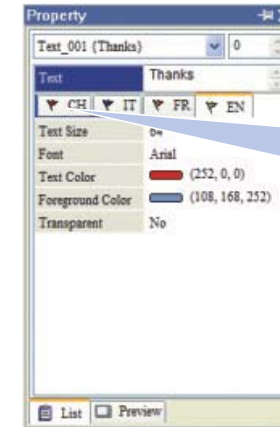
Property

Text_001 (Thanks)

0

Text | Thanks

CH | IT | FR | EN

| | |
|---|---|
| Text Size | 64 |
| Font | Arial |
| Text Color | (252, 0, 0) |
| Foreground Color | (108, 168, 252) |
| Transparent | No |

List | Preview